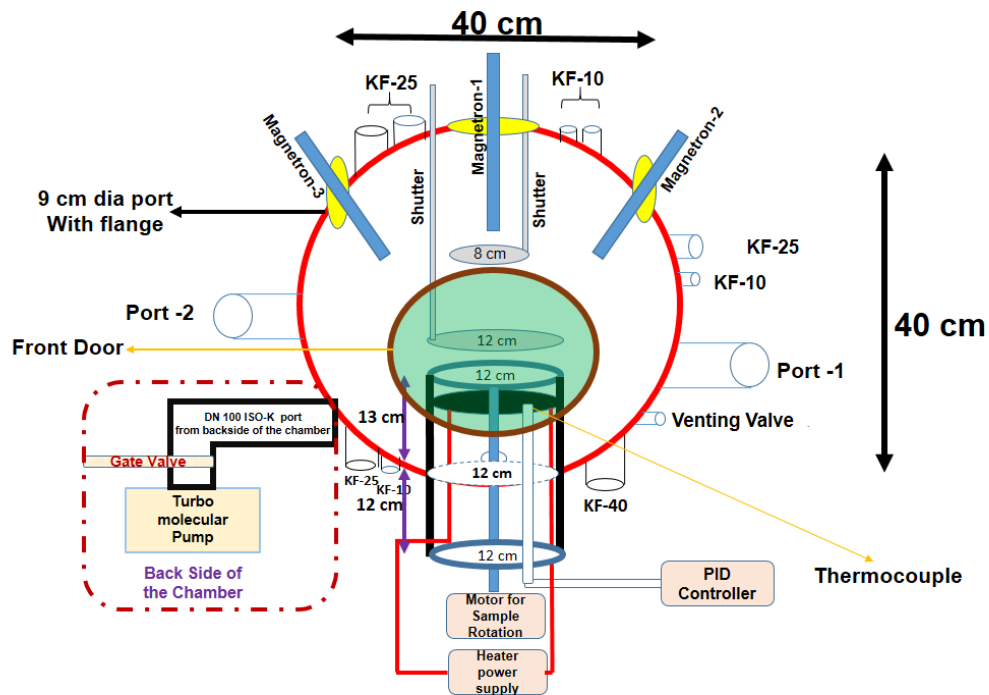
40 cm

KF-25

Magnetron-1

KF-10

Magnetron-3

Magnetron-2

9 cm dia port
With flange

Shutter

Shutter

8 cm

KF-25

KF-10

Port -2

40 cm

12 cm

Front Door

12 cm

Port -1

DN 100 ISO-K port
from backside of the chamber

13 cm

Venting Valve

Gate Valve

12 cm

KF-25

KF-10

12 cm

KF-40

Turbo
molecular
Pump

12 cm

Back Side of
the Chamber

PID
Controller

Thermocouple

Motor for
Sample
Rotation

Heater
power
supply